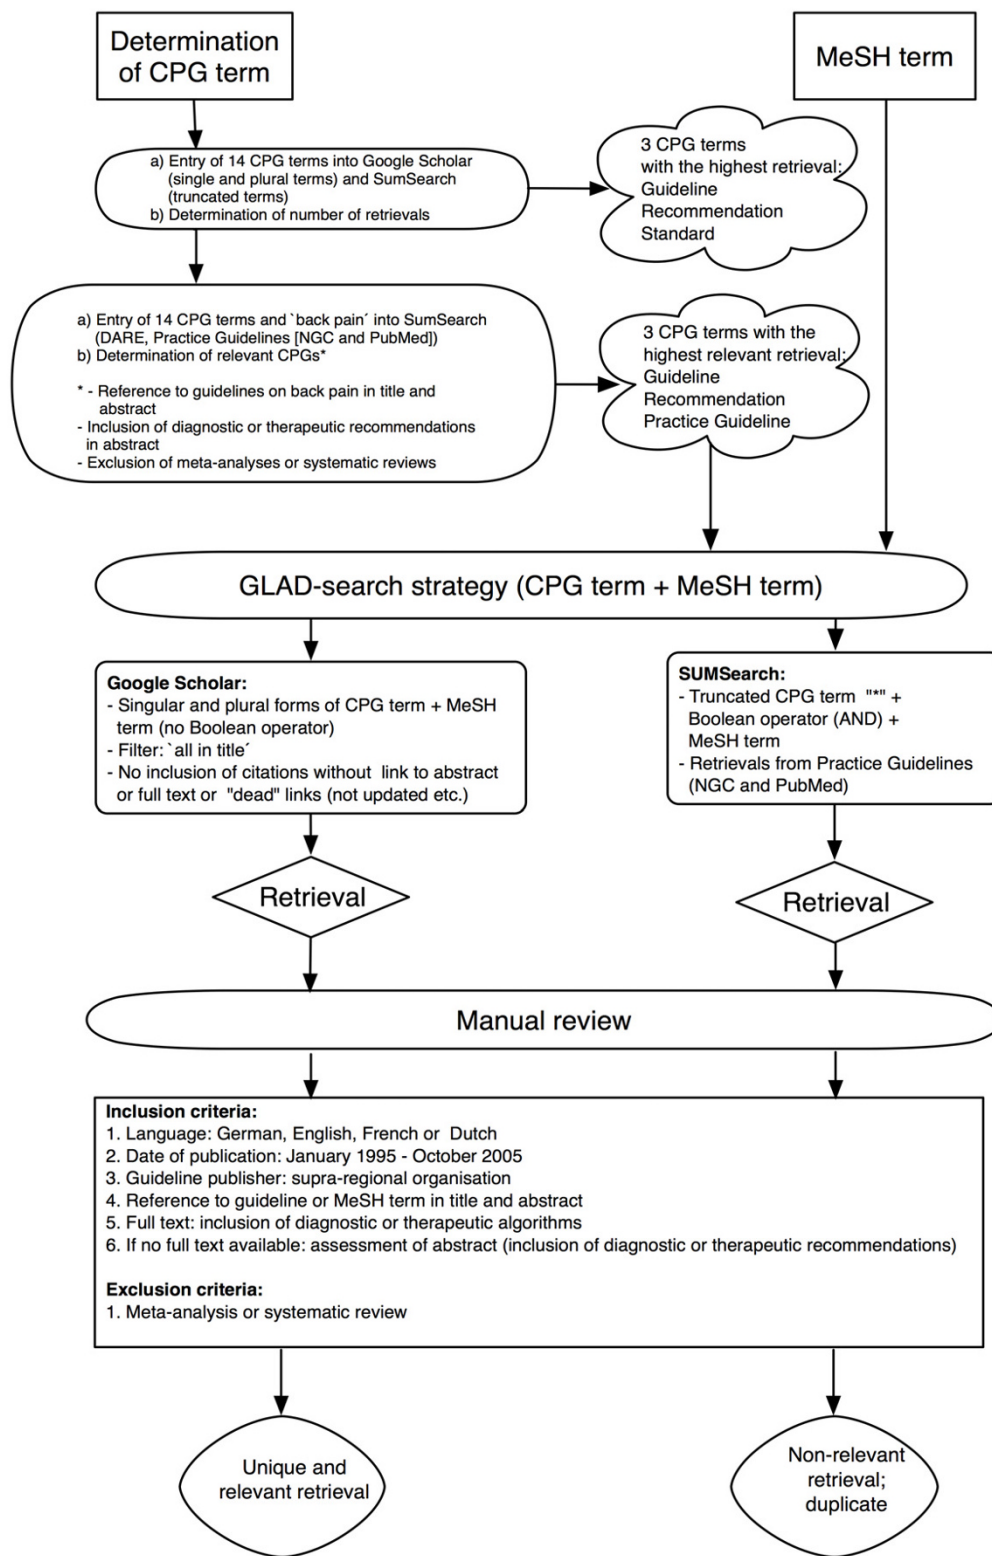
Determination of CPG term

MeSH term

a) Entry of 14 CPG terms into Google Scholar (single and plural terms) and SumSearch (truncated terms)
b) Determination of number of retrievals

3 CPG terms with the highest retrieval: Guideline Recommendation Standard

a) Entry of 14 CPG terms and `back pain´ into SumSearch (DARE, Practice Guidelines [NGC and PubMed])
b) Determination of relevant CPGs*

* - Reference to guidelines on back pain in title and abstract
- Inclusion of diagnostic or therapeutic recommendations in abstract
- Exclusion of meta-analyses or systematic reviews

3 CPG terms with the highest relevant retrieval: Guideline Recommendation Practice Guideline

GLAD-search strategy (CPG term + MeSH term)

Google Scholar:
- Singular and plural forms of CPG term + MeSH term (no Boolean operator)
- Filter: `all in title´
- No inclusion of citations without link to abstract or full text or "dead" links (not updated etc.)

SUMSearch:
- Truncated CPG term "*" + Boolean operator (AND) + MeSH term
- Retrievals from Practice Guidelines (NGC and PubMed)

Retrieval

Retrieval

Manual review

Inclusion criteria:
1. Language: German, English, French or Dutch
2. Date of publication: January 1995 - October 2005
3. Guideline publisher: supra-regional organisation
4. Reference to guideline or MeSH term in title and abstract
5. Full text: inclusion of diagnostic or therapeutic algorithms
6. If no full text available: assessment of abstract (inclusion of diagnostic or therapeutic recommendations)

Exclusion criteria:
1. Meta-analysis or systematic review

Unique and relevant retrieval

Non-relevant retrieval; duplicate